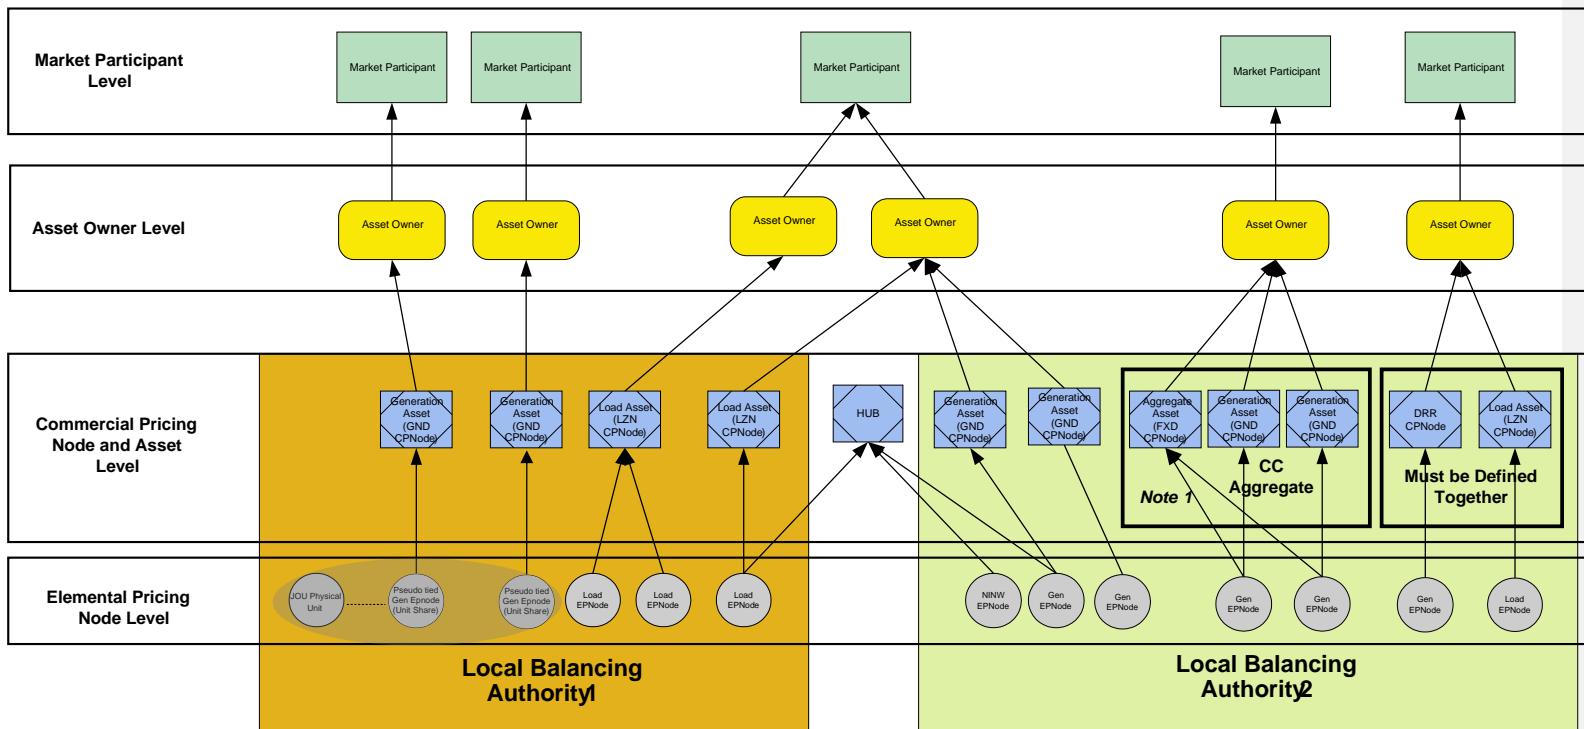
Market Participant Level

Market Participant

Market Participant

Market Participant

Market Participant

Market Participant

Asset Owner Level

Asset Owner

Asset Owner

Asset Owner

Asset Owner

Asset Owner

Asset Owner

Commercial Pricing Node and Asset Level

Generation Asset (GND CPNode)

Generation Asset (GND CPNode)

Load Asset (LZN CPNode)

Load Asset (LZN CPNode)

HUB

Generation Asset (GND CPNode)

Generation Asset (GND CPNode)

Aggregate Asset (FXD CPNode)

Generation Asset (GND CPNode)

Generation Asset (GND CPNode)

DRR CPNode

Load Asset (LZN CPNode)

Note 1

CC Aggregate

Must be Defined Together

Elemental Pricing Node Level

JOU Physical Unit

Pseudo tied Gen Epnode (Unit Share)

Pseudo tied Gen Epnode (Unit Share)

Load EPNode

Load EPNode

Load EPNode

NINW EPNode

Gen EPNode

Gen EPNode

Gen EPNode

Gen EPNode

Gen EPNode

Load EPNode

Local Balancing Authority1

Local Balancing Authority2